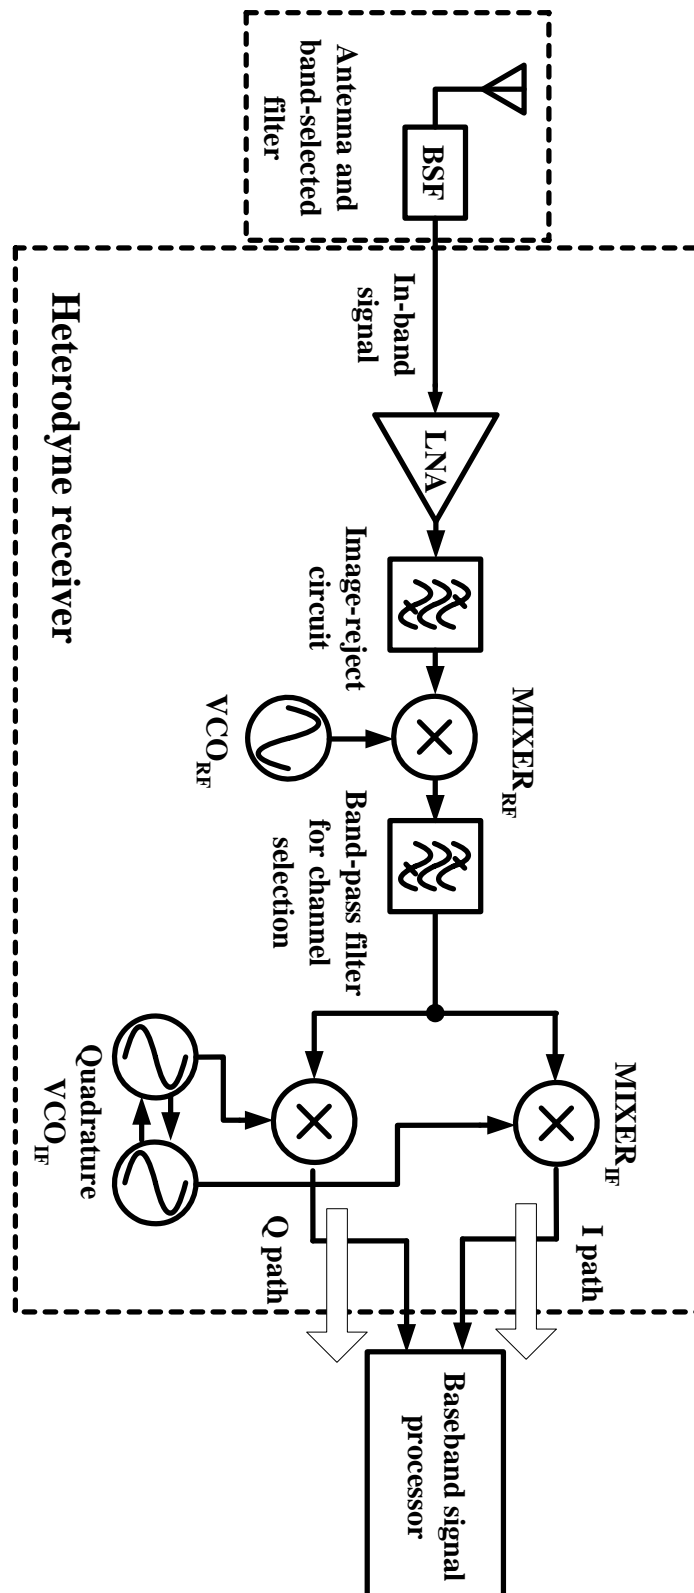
Antenna and band-selected filter

BSF

In-band signal

Heterodyne receiver

LNA

Image-reject circuit

MIXER$_{RF}$

VCO$_{RF}$

Band-pass filter for channel selection

MIXER$_{IF}$

Quadrature VCO$_{IF}$

Q path

I path

Baseband signal processor